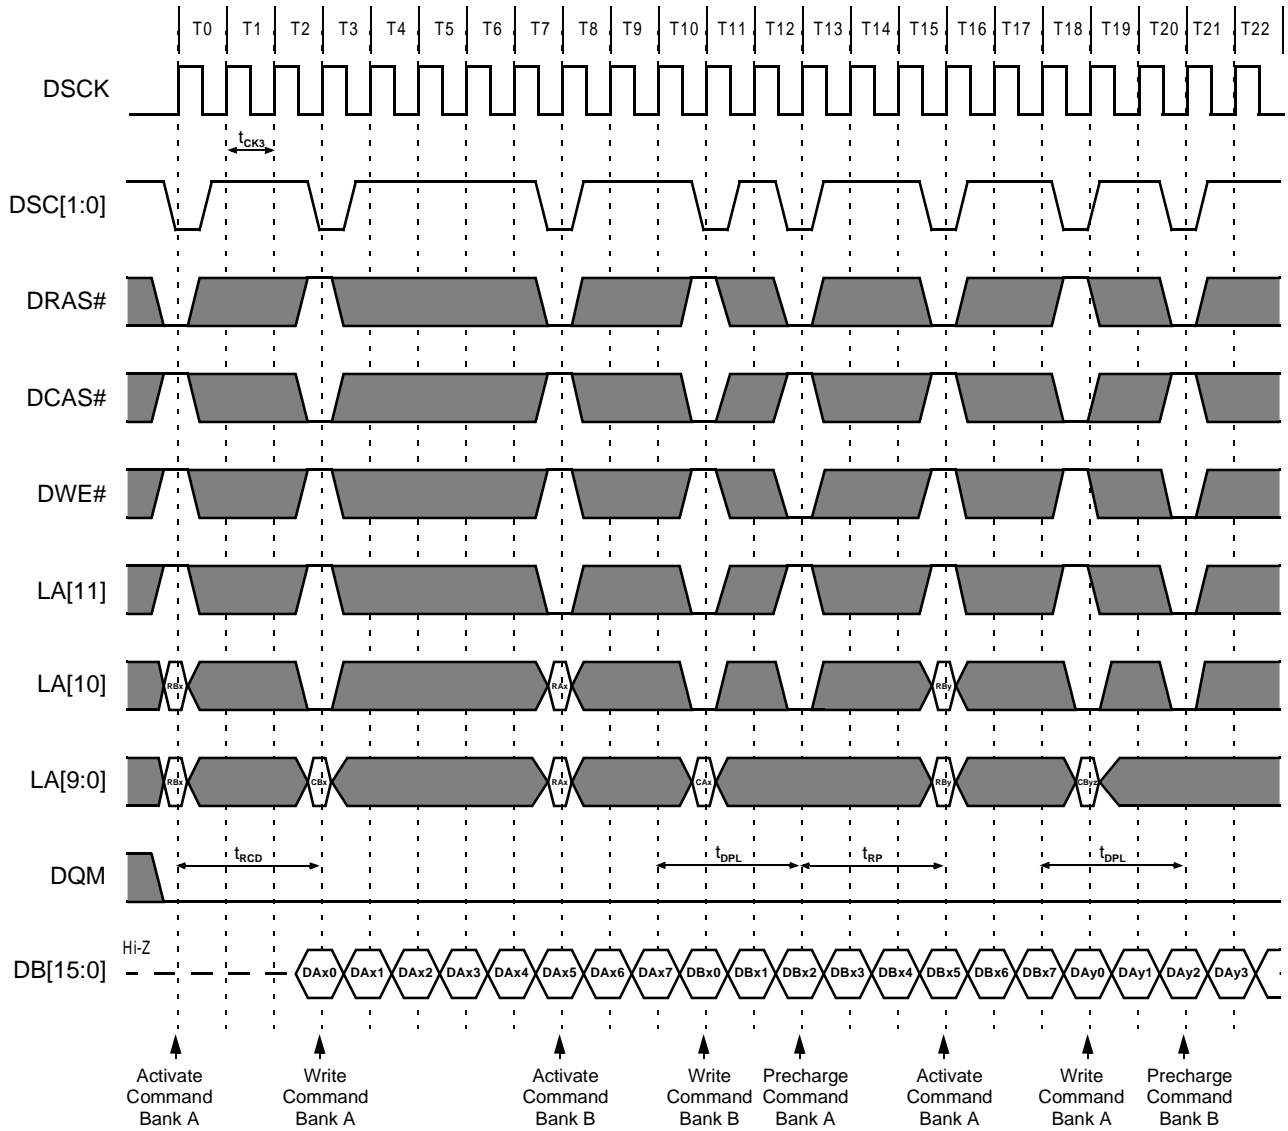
T0 T1 T2 T3 T4 T5 T6 T7 T8 T9 T10 T11 T12 T13 T14 T15 T16 T17 T18 T19 T20 T21 T22

DSCK

$t_{CK3}$

DSC[1:0]

DRAS#

DCAS#

DWE#

LA[11]

LA[10]

RBx RAx RBy

LA[9:0]

RBx CBx RAx CAx RBy CByz

DQM

$t_{RCD}$ $t_{DPL}$ $t_{RP}$ $t_{DPL}$

Hi-Z

DB[15:0]

DAx0 DAx1 DAx2 DAx3 DAx4 DAx5 DAx6 DAx7 DBx0 DBx1 DBx2 DBx3 DBx4 DBx5 DBx6 DBx7 DAy0 DAy1 DAy2 DAy3

Activate Command Bank A

Write Command Bank A

Activate Command Bank B

Write Command Bank B

Precharge Command Bank A

Activate Command Bank A

Write Command Bank A

Precharge Command Bank B